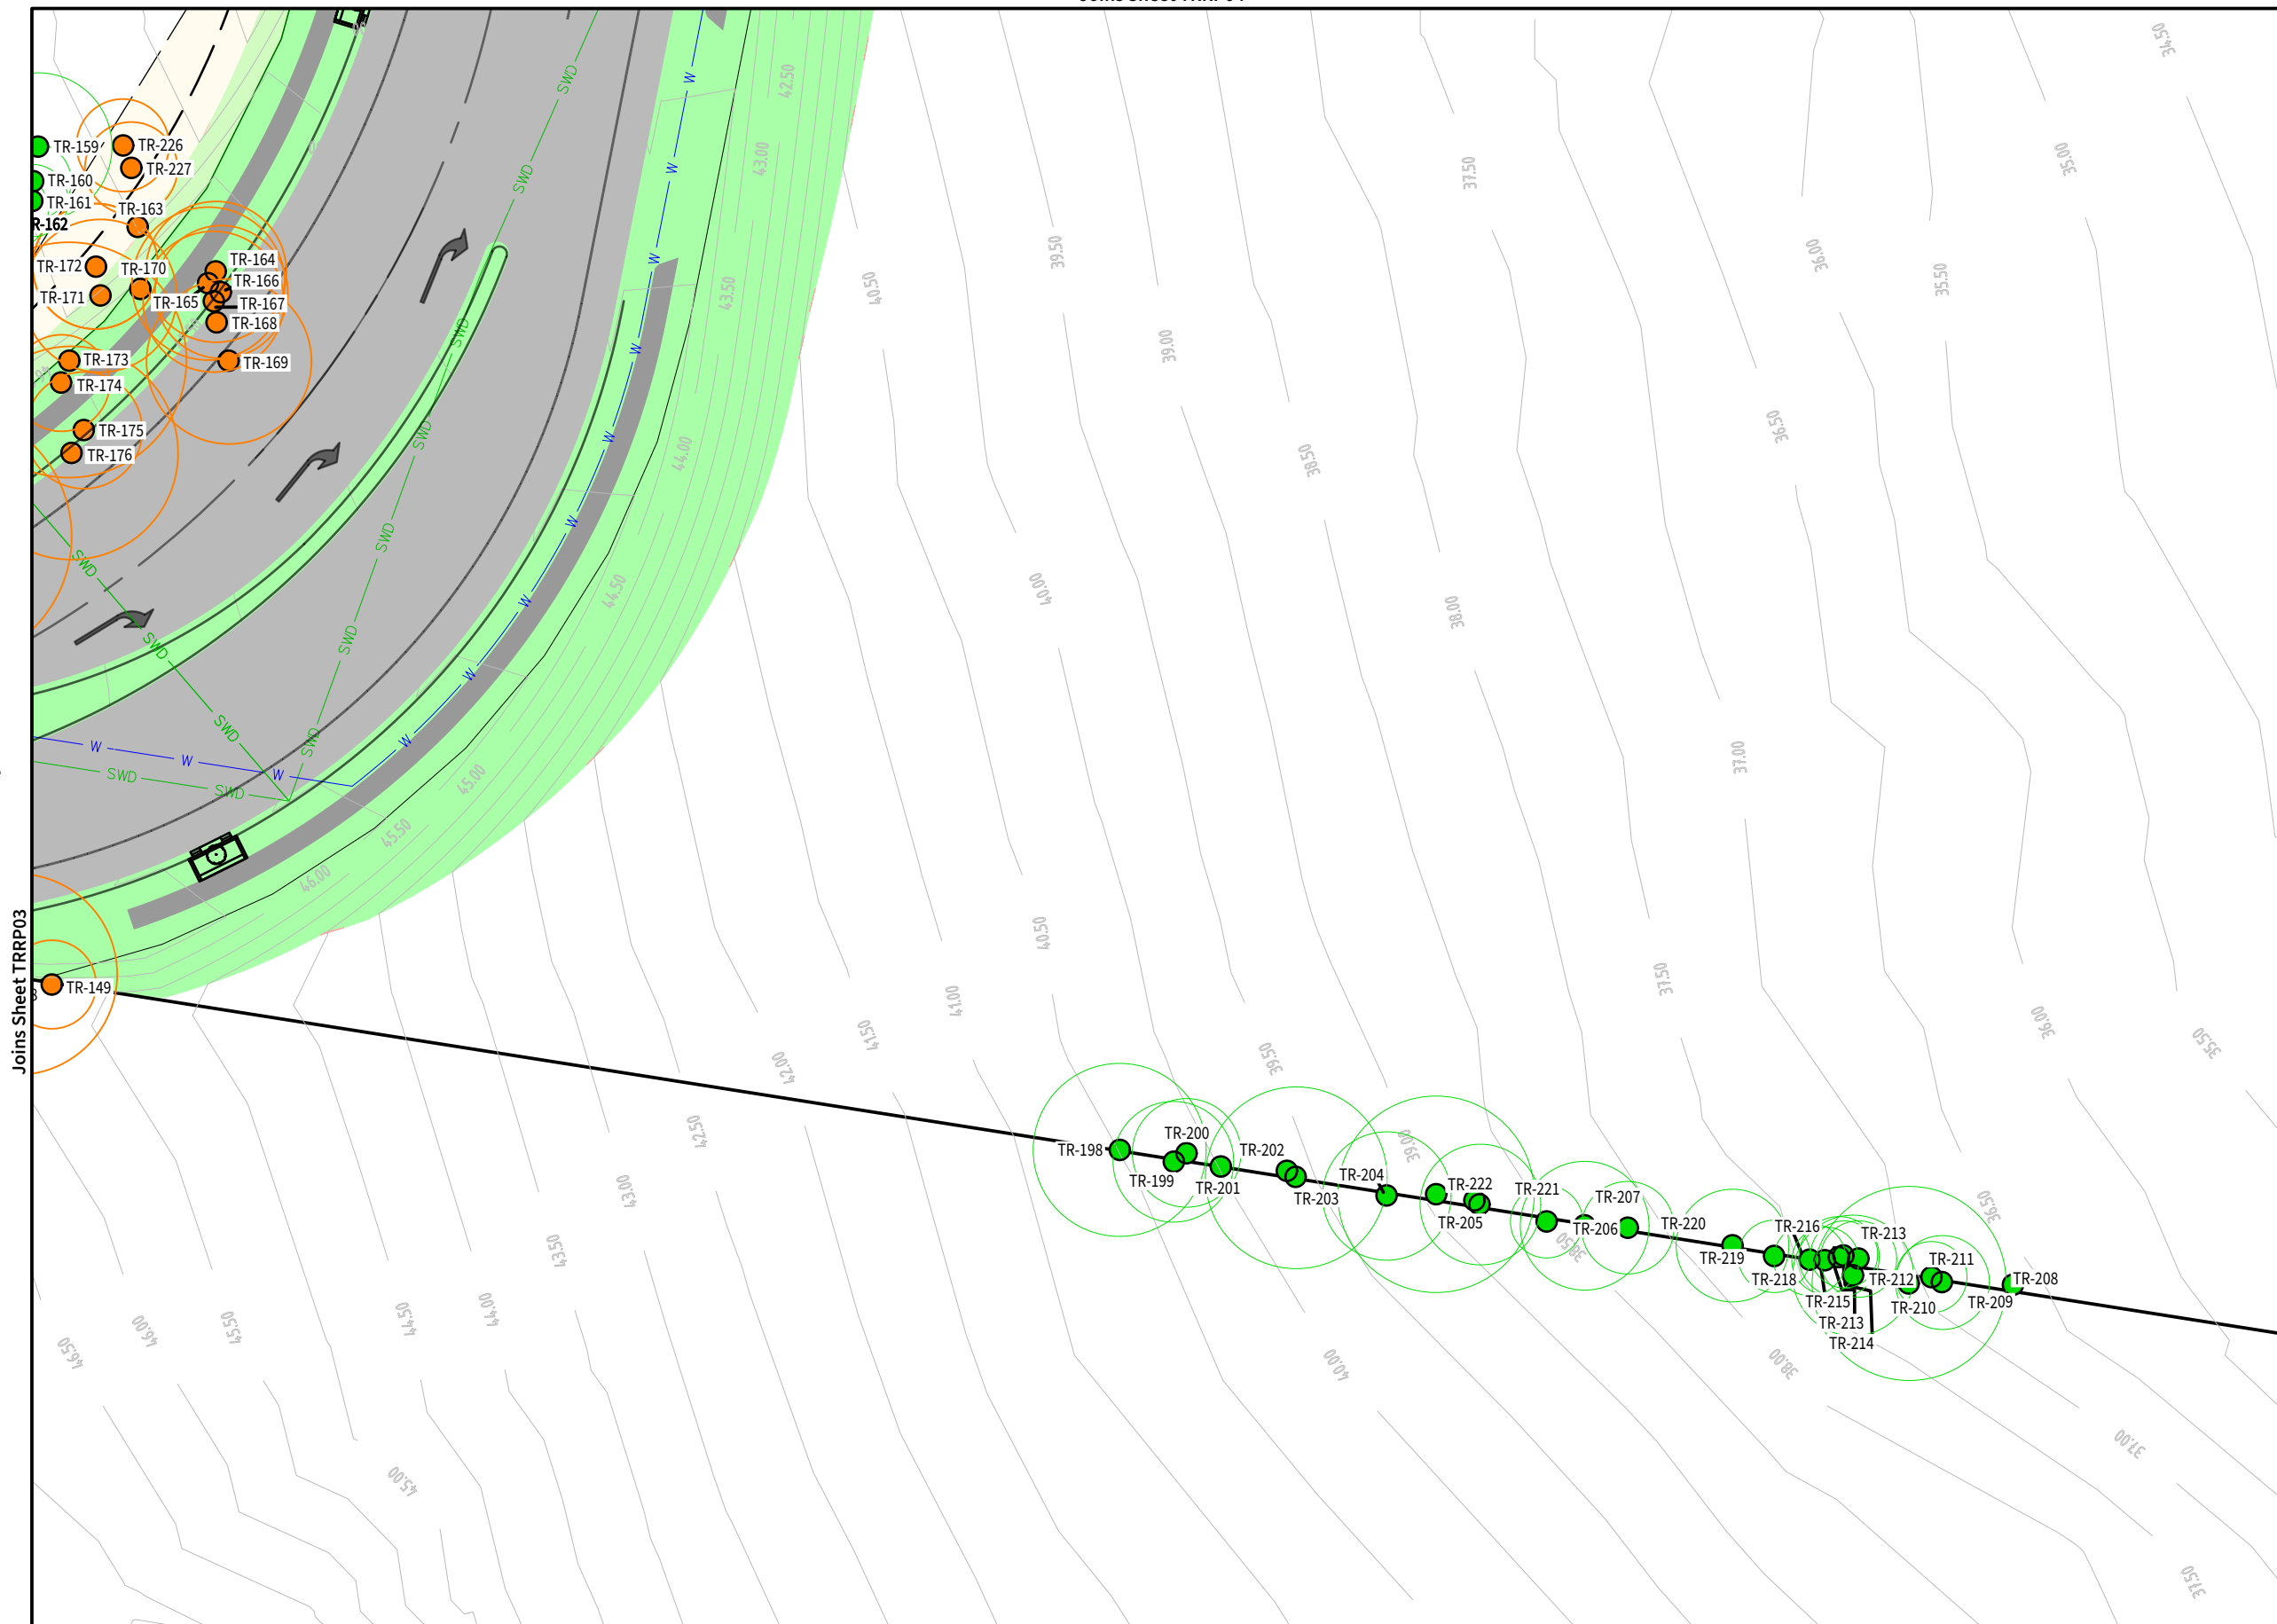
Joins Sheet TRRP03

TR-159
TR-226
TR-227
TR-160
TR-161
R-162
TR-163
TR-164
TR-166
TR-172
TR-170
TR-171
TR-165
TR-167
TR-168
TR-173
TR-169
TR-174
TR-175
TR-176
TR-149

SWD
W

42.50
43.00
43.50
44.00
44.50
45.00
45.50
46.00
40.50
39.50
39.00
38.50
37.50
38.00
37.00
36.50
36.00
35.50
35.00
34.50
40.00
40.50
41.00
41.50
42.00
42.50
43.00
43.50
44.00
44.50
45.50
46.00
46.50
45.00
39.50
39.00
38.50
40.00
38.00
37.50
36.50
36.00
35.50
37.00
37.50

TR-198
TR-200
TR-199
TR-201
TR-202
TR-203
TR-204
TR-222
TR-205
TR-221
TR-207
TR-206
TR-220
TR-219
TR-216
TR-213
TR-218
TR-212
TR-211
TR-215
TR-210
TR-209
TR-208
TR-213
TR-214